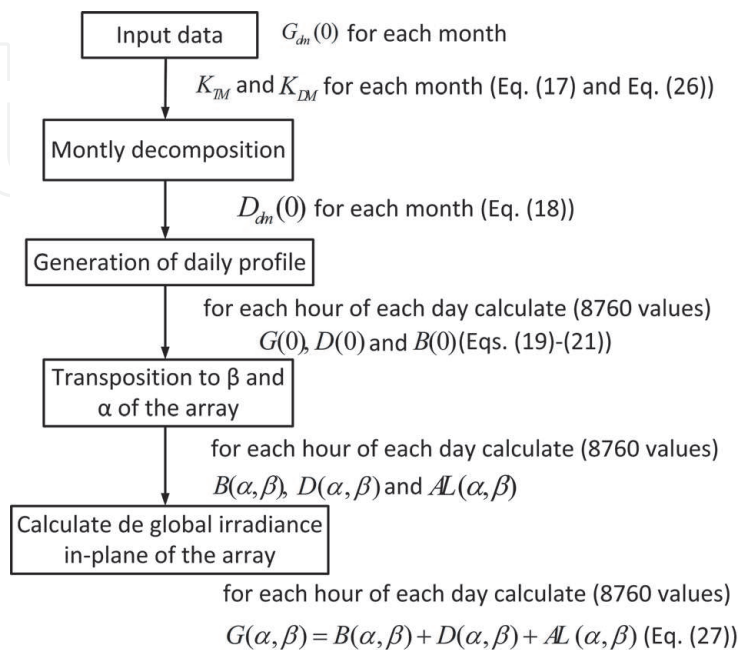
Input data

$G_{dm}(0)$ for each month

$K_{TM}$ and $K_{DM}$ for each month (Eq. (17) and Eq. (26))

Montly decomposition

$D_{dm}(0)$ for each month (Eq. (18))

Generation of daily profile

for each hour of each day calculate (8760 values)
$G(0)$, $D(0)$ and $B(0)$ (Eqs. (19)-(21))

Transposition to β and α of the array

for each hour of each day calculate (8760 values)
$B(\alpha,\beta)$, $D(\alpha,\beta)$ and $AL(\alpha,\beta)$

Calculate de global irradiance in-plane of the array

for each hour of each day calculate (8760 values)
$G(\alpha,\beta) = B(\alpha,\beta) + D(\alpha,\beta) + AL(\alpha,\beta)$ (Eq. (27))